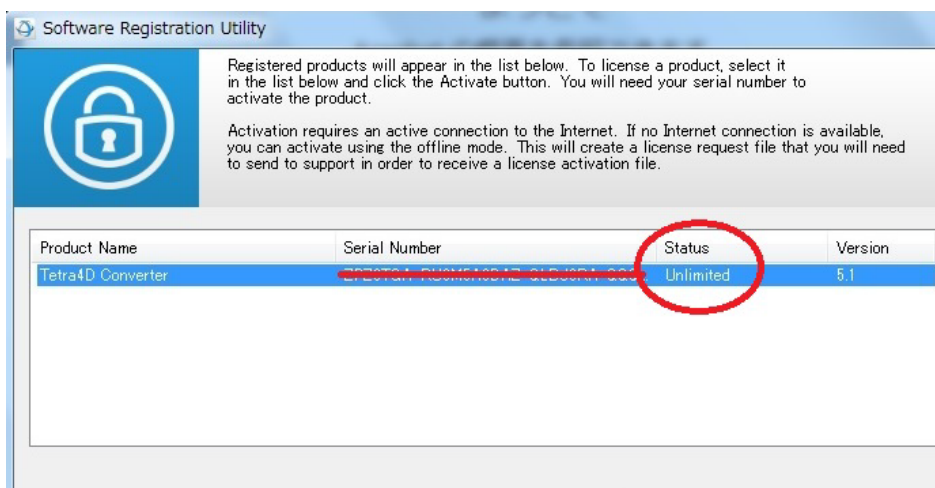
Software Registration Utility

Registered products will appear in the list below. To license a product, select it in the list below and click the Activate button. You will need your serial number to activate the product.

Activation requires an active connection to the Internet. If no Internet connection is available, you can activate using the offline mode. This will create a license request file that you will need to send to support in order to receive a license activation file.

| Product Name | Serial Number | Status | Version |
|---|---|---|---|
| Tetra4D Converter | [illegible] | Unlimited | 5.1 |